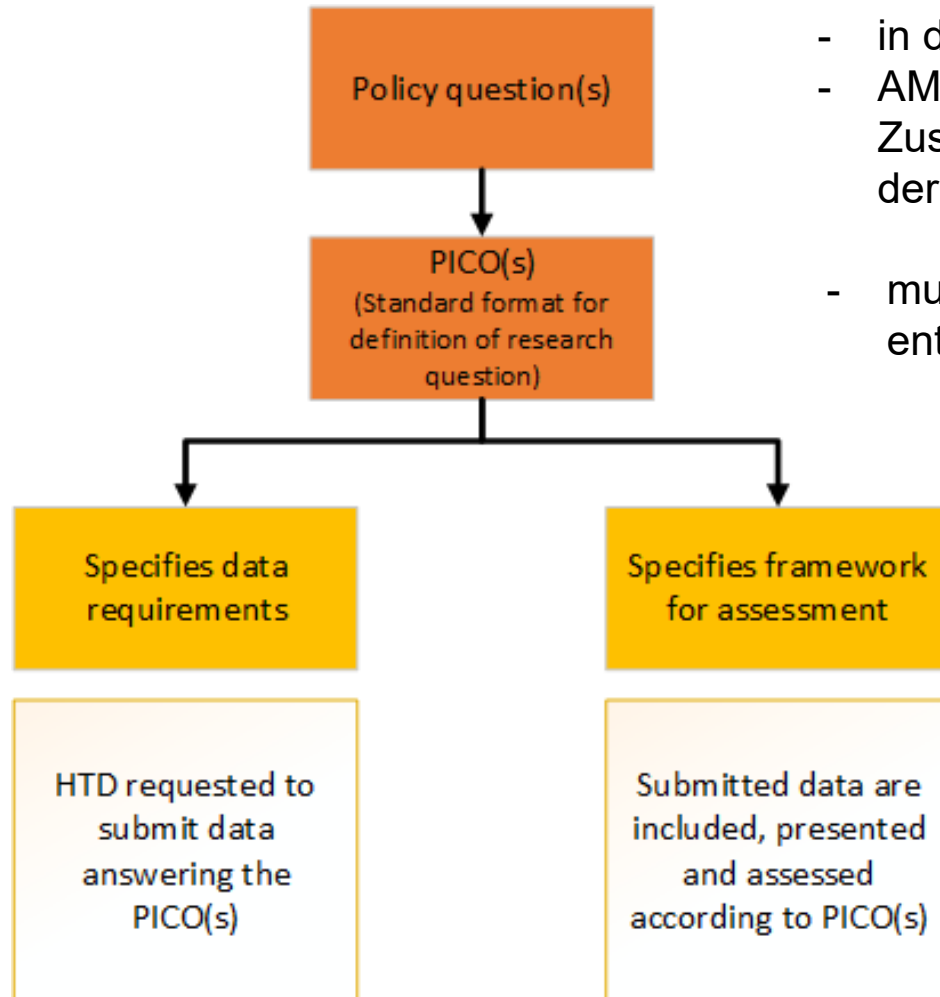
Policy question(s)

PICO(s)
(Standard format for definition of research question)

Specifies data requirements

Specifies framework for assessment

HTD requested to submit data answering the PICO(s)

Submitted data are included, presented and assessed according to PICO(s)

- in d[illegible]
- AM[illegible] Zus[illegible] der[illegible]
- mu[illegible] ent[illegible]